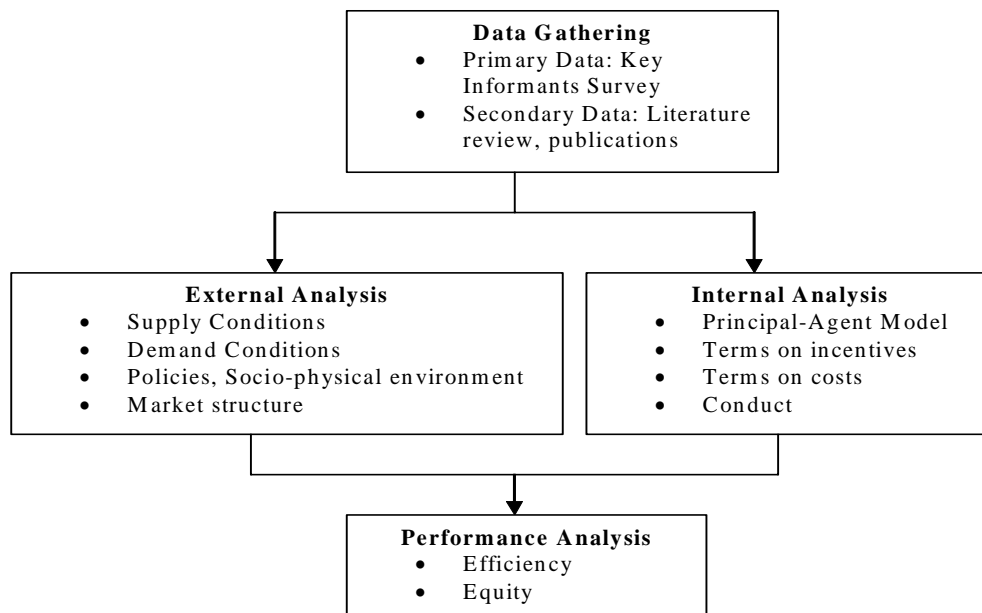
Data Gathering
• Primary Data: Key Informants Survey
• Secondary Data: Literature review, publications

External Analysis
• Supply Conditions
• Demand Conditions
• Policies, Socio-physical environment
• Market structure

Internal Analysis
• Principal-Agent Model
• Terms on incentives
• Terms on costs
• Conduct

Performance Analysis
• Efficiency
• Equity